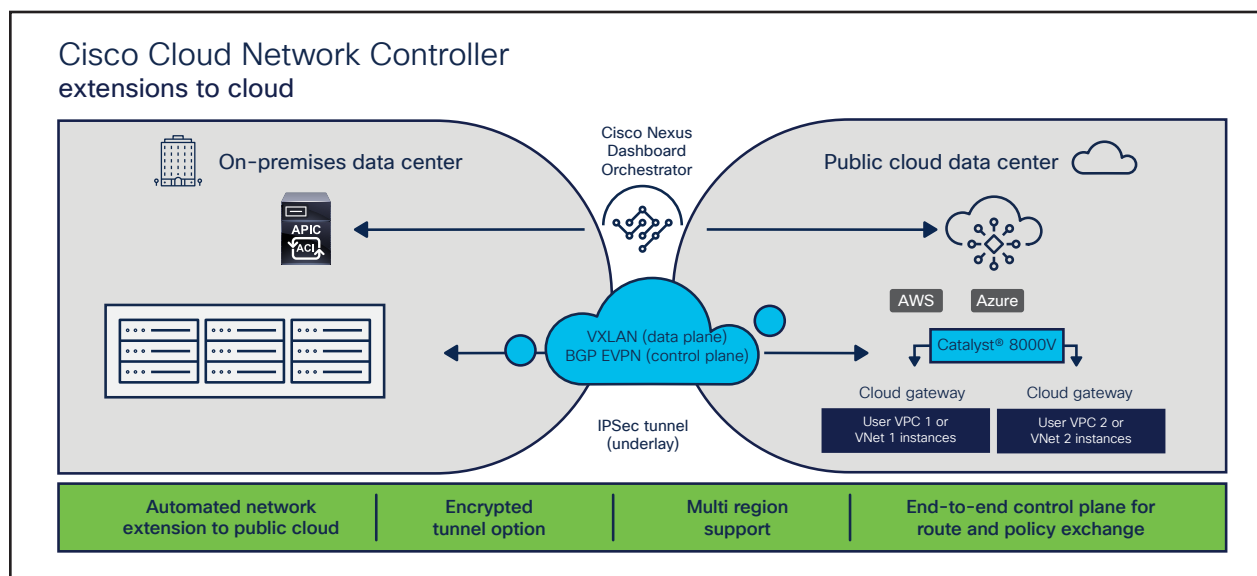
Cisco Cloud Network Controller
extensions to cloud

On-premises data center

APIC
ACI

Cisco Nexus Dashboard Orchestrator

Public cloud data center

AWS
Azure

VXLAN (data plane)
BGP EVPN (control plane)

Catalyst® 8000V

Cloud gateway
Cloud gateway

User VPC 1 or VNet 1 instances
User VPC 2 or VNet 2 instances

IPSec tunnel (underlay)

Automated network extension to public cloud
Encrypted tunnel option
Multi region support
End-to-end control plane for route and policy exchange